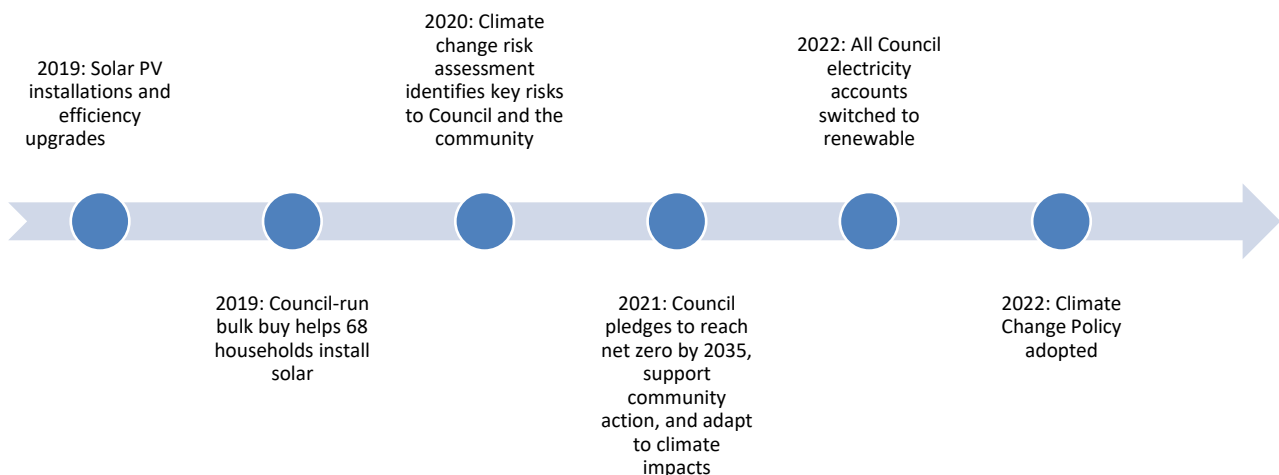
2019: Solar PV installations and efficiency upgrades

2019: Council-run bulk buy helps 68 households install solar

2020: Climate change risk assessment identifies key risks to Council and the community

2021: Council pledges to reach net zero by 2035, support community action, and adapt to climate impacts

2022: All Council electricity accounts switched to renewable

2022: Climate Change Policy adopted